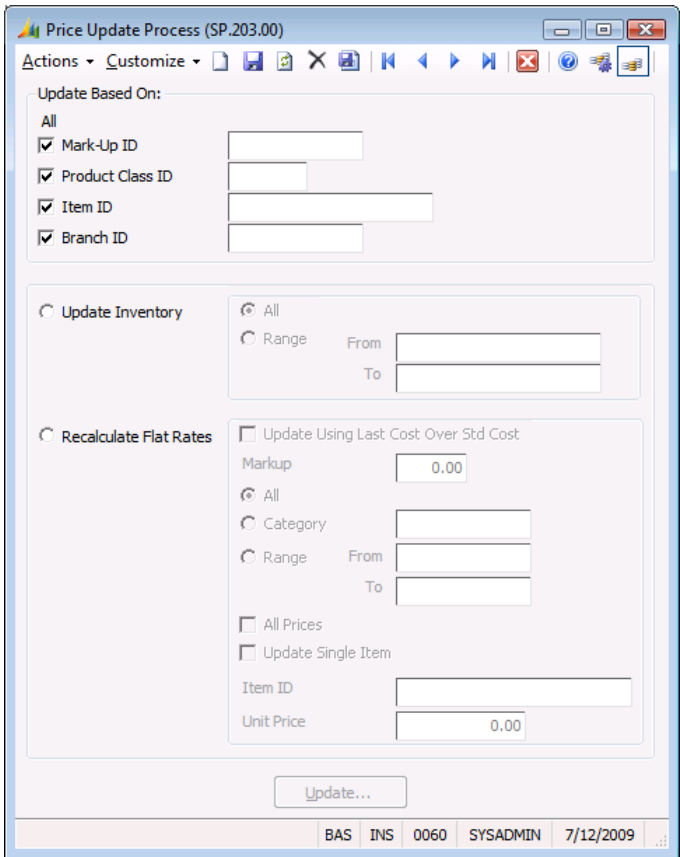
Price Update Process (SP.203.00)

Actions ▾ Customize ▾

Update Based On:
All
Mark-Up ID
Product Class ID
Item ID
Branch ID

Update Inventory
All
Range From
To

Recalculate Flat Rates
Update Using Last Cost Over Std Cost
Markup 0.00
All
Category
Range From
To
All Prices
Update Single Item
Item ID
Unit Price 0.00

Update...

BAS INS 0060 SYSADMIN 7/12/2009